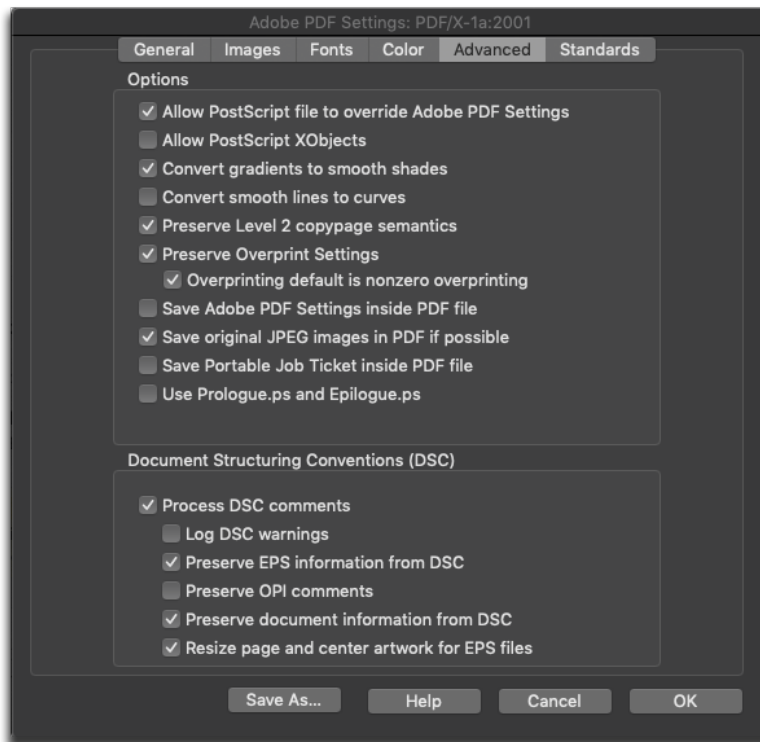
Adobe PDF Settings: PDF/X-1a:2001

General Images Fonts Color Advanced Standards

Options

☑ Allow PostScript file to override Adobe PDF Settings
☐ Allow PostScript XObjects
☑ Convert gradients to smooth shades
☐ Convert smooth lines to curves
☑ Preserve Level 2 copypage semantics
☑ Preserve Overprint Settings
☑ Overprinting default is nonzero overprinting
☐ Save Adobe PDF Settings inside PDF file
☑ Save original JPEG images in PDF if possible
☐ Save Portable Job Ticket inside PDF file
☐ Use Prologue.ps and Epilogue.ps

Document Structuring Conventions (DSC)

☑ Process DSC comments
☐ Log DSC warnings
☑ Preserve EPS information from DSC
☐ Preserve OPI comments
☑ Preserve document information from DSC
☑ Resize page and center artwork for EPS files

Save As... Help Cancel OK